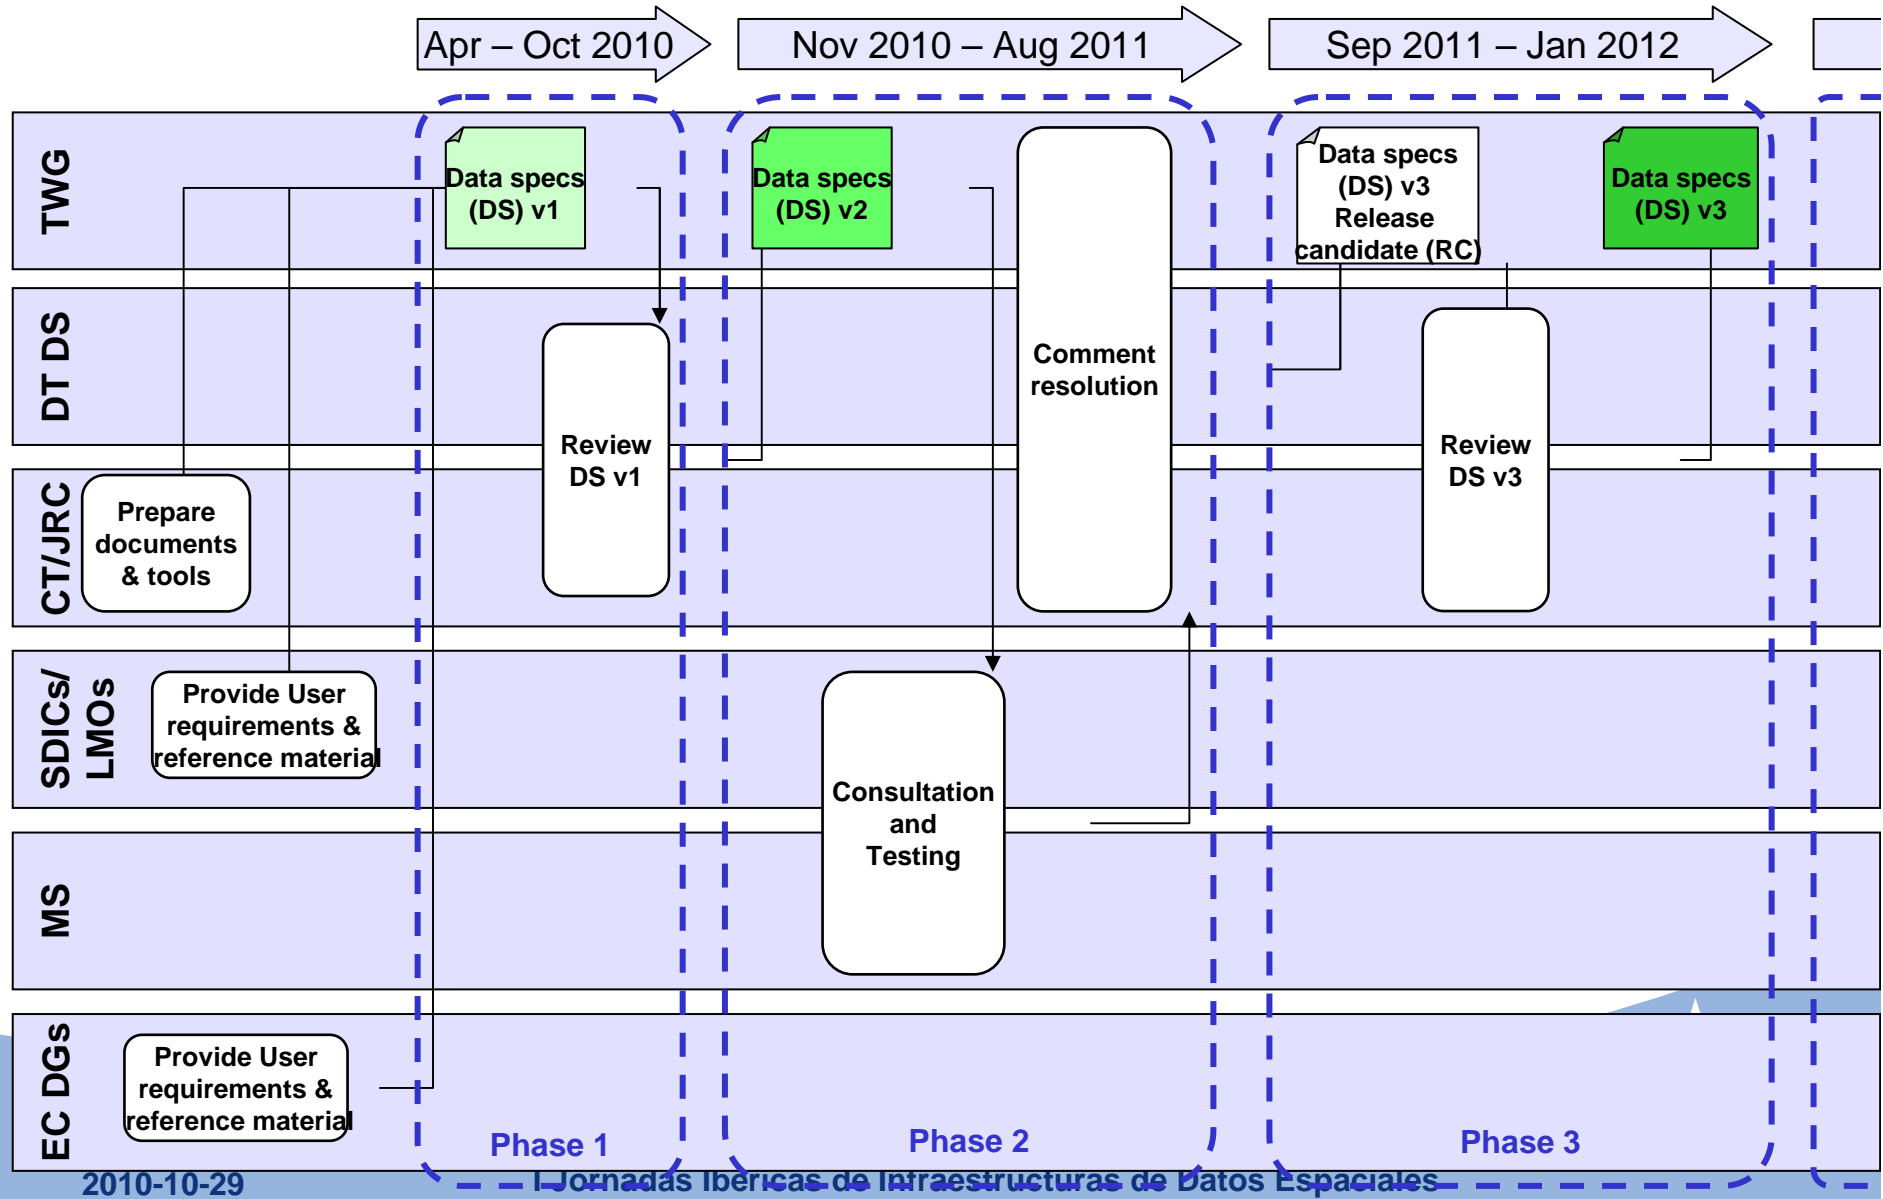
Apr – Oct 2010

Nov 2010 – Aug 2011

Sep 2011 – Jan 2012

TWG

DT DS

CT/JRC

SDICs/ LMOs

MS

EC DGs

Data specs (DS) v1

Data specs (DS) v2

Data specs (DS) v3 Release candidate (RC)

Data specs (DS) v3

Review DS v1

Comment resolution

Review DS v3

Prepare documents & tools

Provide User requirements & reference material

Consultation and Testing

Provide User requirements & reference material

Phase 1

Phase 2

Phase 3

2010-10-29

I Jornadas Ibéricas de Infraestructuras de Datos Espaciales